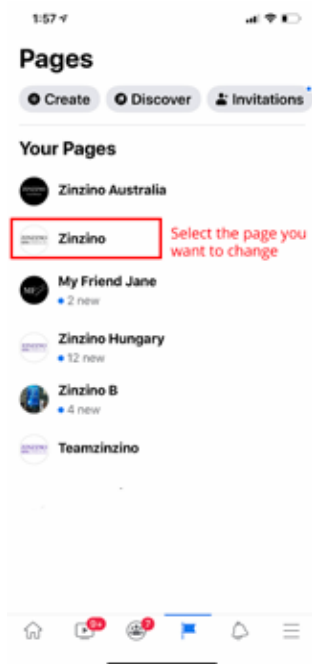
1:57

Pages

Create Discover Invitations

Your Pages

Zinzino Australia

Zinzino

Select the page you want to change

My Friend Jane
• 2 new

Zinzino Hungary
• 12 new

Zinzino B
• 4 new

Teamzinzino

9+

7